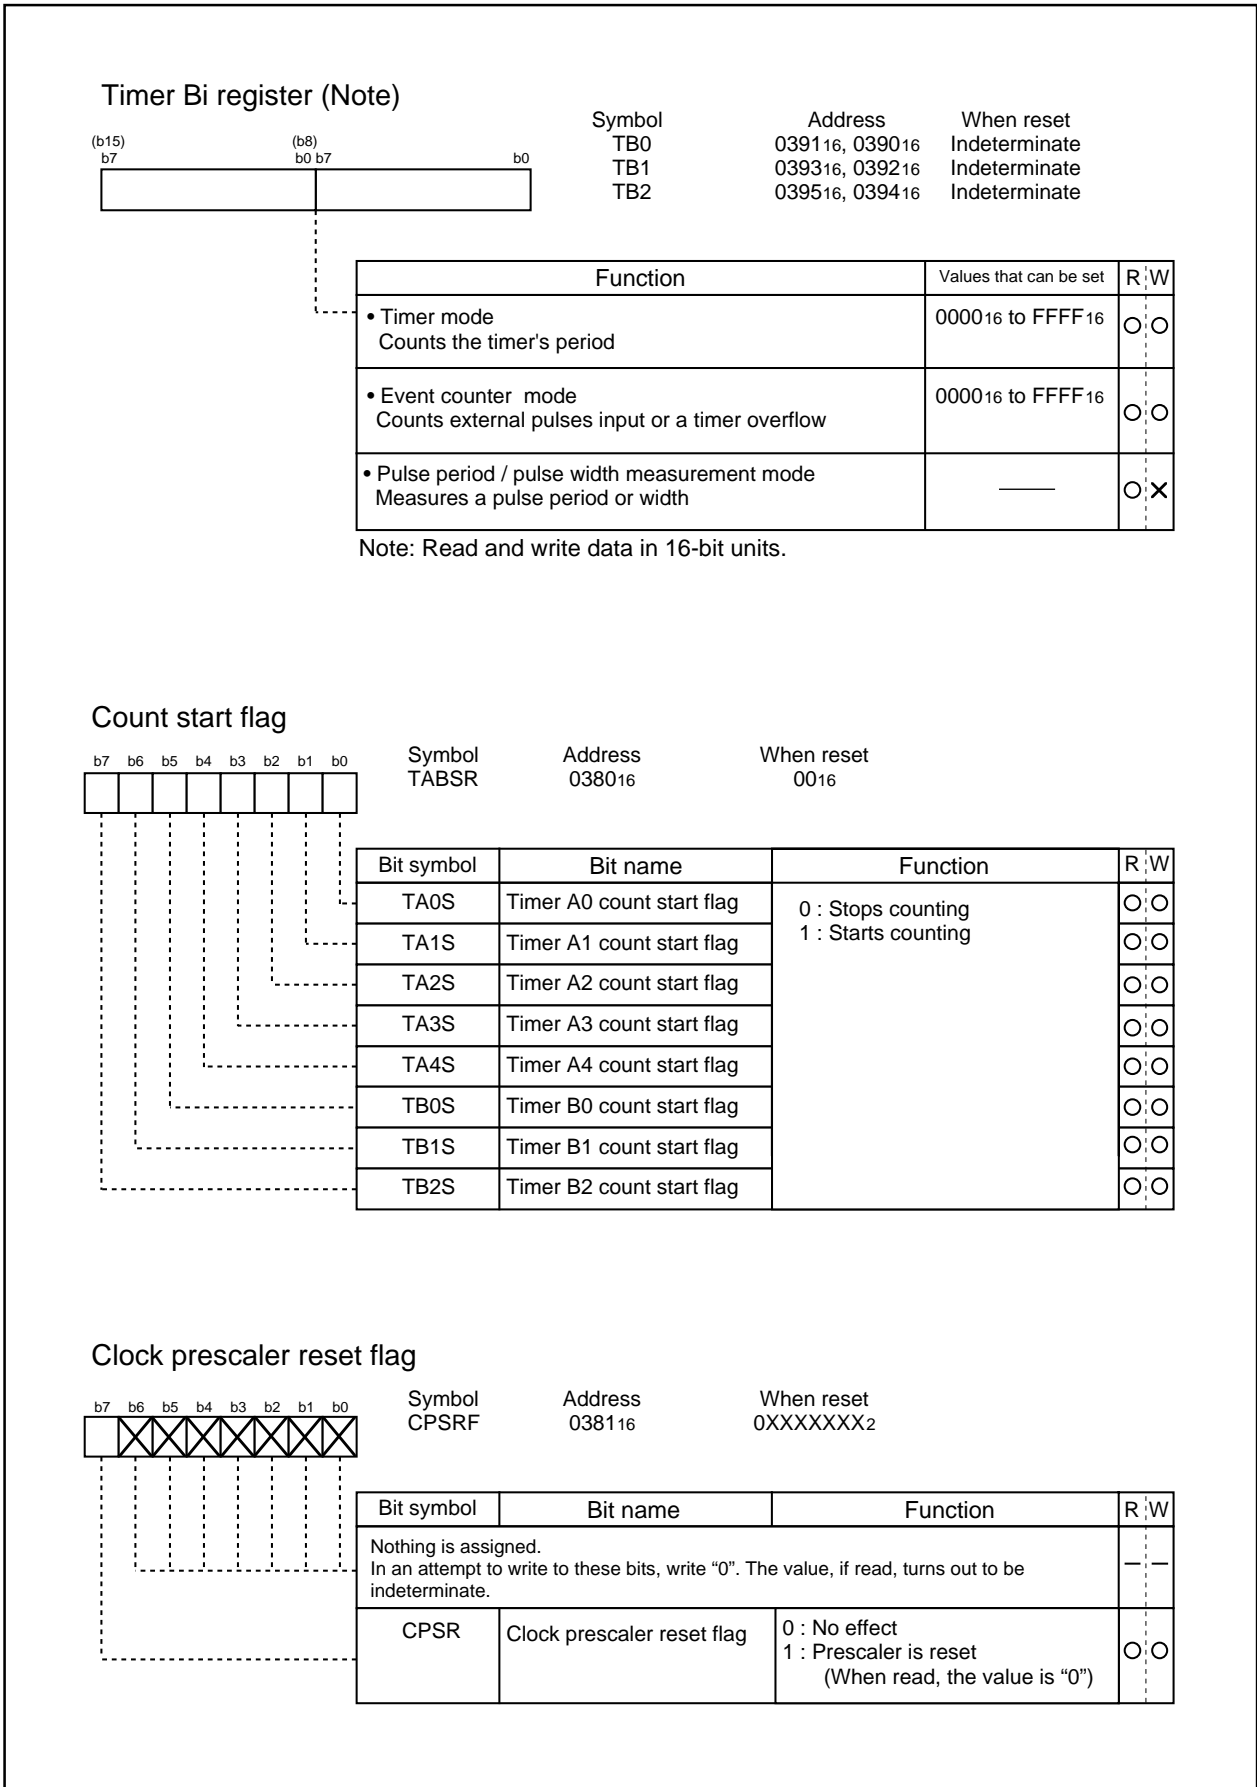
Timer Bi register (Note)

(b15) b7 (b8) b0 b7 b0

| Symbol | Address | When reset |
|---|---|---|
| TB0 | $0391_{16}$, $0390_{16}$ | Indeterminate |
| TB1 | $0393_{16}$, $0392_{16}$ | Indeterminate |
| TB2 | $0395_{16}$, $0394_{16}$ | Indeterminate |

| Function | Values that can be set | R | W |
|---|---|---|---|
| • Timer mode Counts the timer's period | $0000_{16}$ to $FFFF_{16}$ | ○ | ○ |
| • Event counter mode Counts external pulses input or a timer overflow | $0000_{16}$ to $FFFF_{16}$ | ○ | ○ |
| • Pulse period / pulse width measurement mode Measures a pulse period or width | —— | ○ | × |

Note: Read and write data in 16-bit units.

Count start flag

b7 b6 b5 b4 b3 b2 b1 b0

Symbol TABSR Address $0380_{16}$ When reset $00_{16}$

| Bit symbol | Bit name | Function | R | W |
|---|---|---|---|---|
| TA0S | Timer A0 count start flag | 0 : Stops counting 1 : Starts counting | ○ | ○ |
| TA1S | Timer A1 count start flag | | ○ | ○ |
| TA2S | Timer A2 count start flag | | ○ | ○ |
| TA3S | Timer A3 count start flag | | ○ | ○ |
| TA4S | Timer A4 count start flag | | ○ | ○ |
| TB0S | Timer B0 count start flag | | ○ | ○ |
| TB1S | Timer B1 count start flag | | ○ | ○ |
| TB2S | Timer B2 count start flag | | ○ | ○ |

Clock prescaler reset flag

b7 b6 b5 b4 b3 b2 b1 b0

Symbol CPSRF Address $0381_{16}$ When reset $0XXXXXXX_2$

| Bit symbol | Bit name | Function | R | W |
|---|---|---|---|---|
| Nothing is assigned. In an attempt to write to these bits, write “0”. The value, if read, turns out to be indeterminate. | | | – | – |
| CPSR | Clock prescaler reset flag | 0 : No effect 1 : Prescaler is reset (When read, the value is “0”) | ○ | ○ |